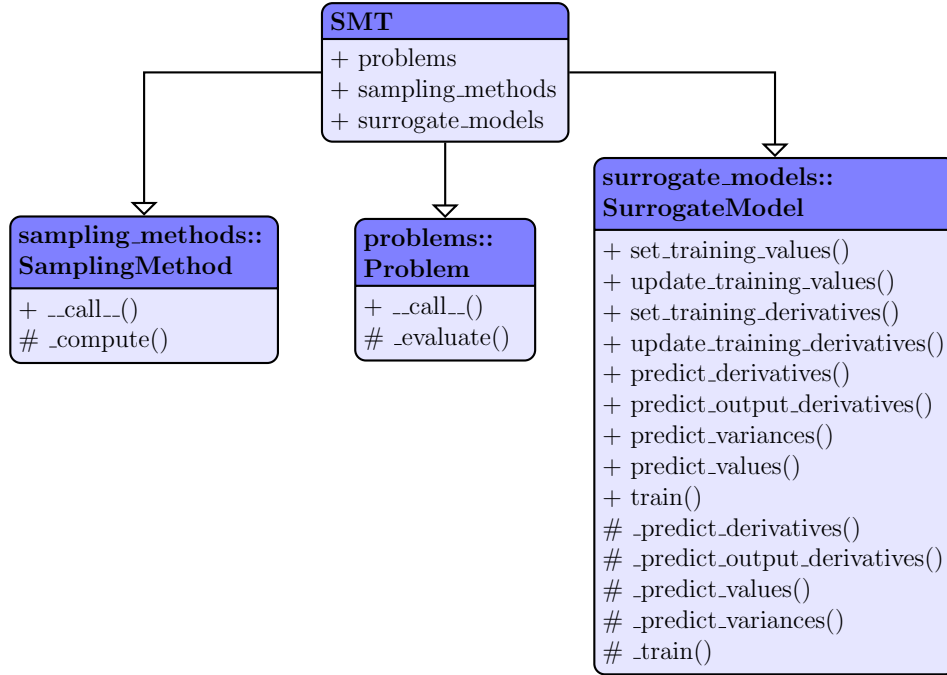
SMT
+ problems
+ sampling_methods
+ surrogate_models

sampling_methods::
SamplingMethod
+ __call__()
# _compute()

problems::
Problem
+ __call__()
# _evaluate()

surrogate_models::
SurrogateModel
+ set_training_values()
+ update_training_values()
+ set_training_derivatives()
+ update_training_derivatives()
+ predict_derivatives()
+ predict_output_derivatives()
+ predict_variances()
+ predict_values()
+ train()
# _predict_derivatives()
# _predict_output_derivatives()
# _predict_values()
# _predict_variances()
# _train()